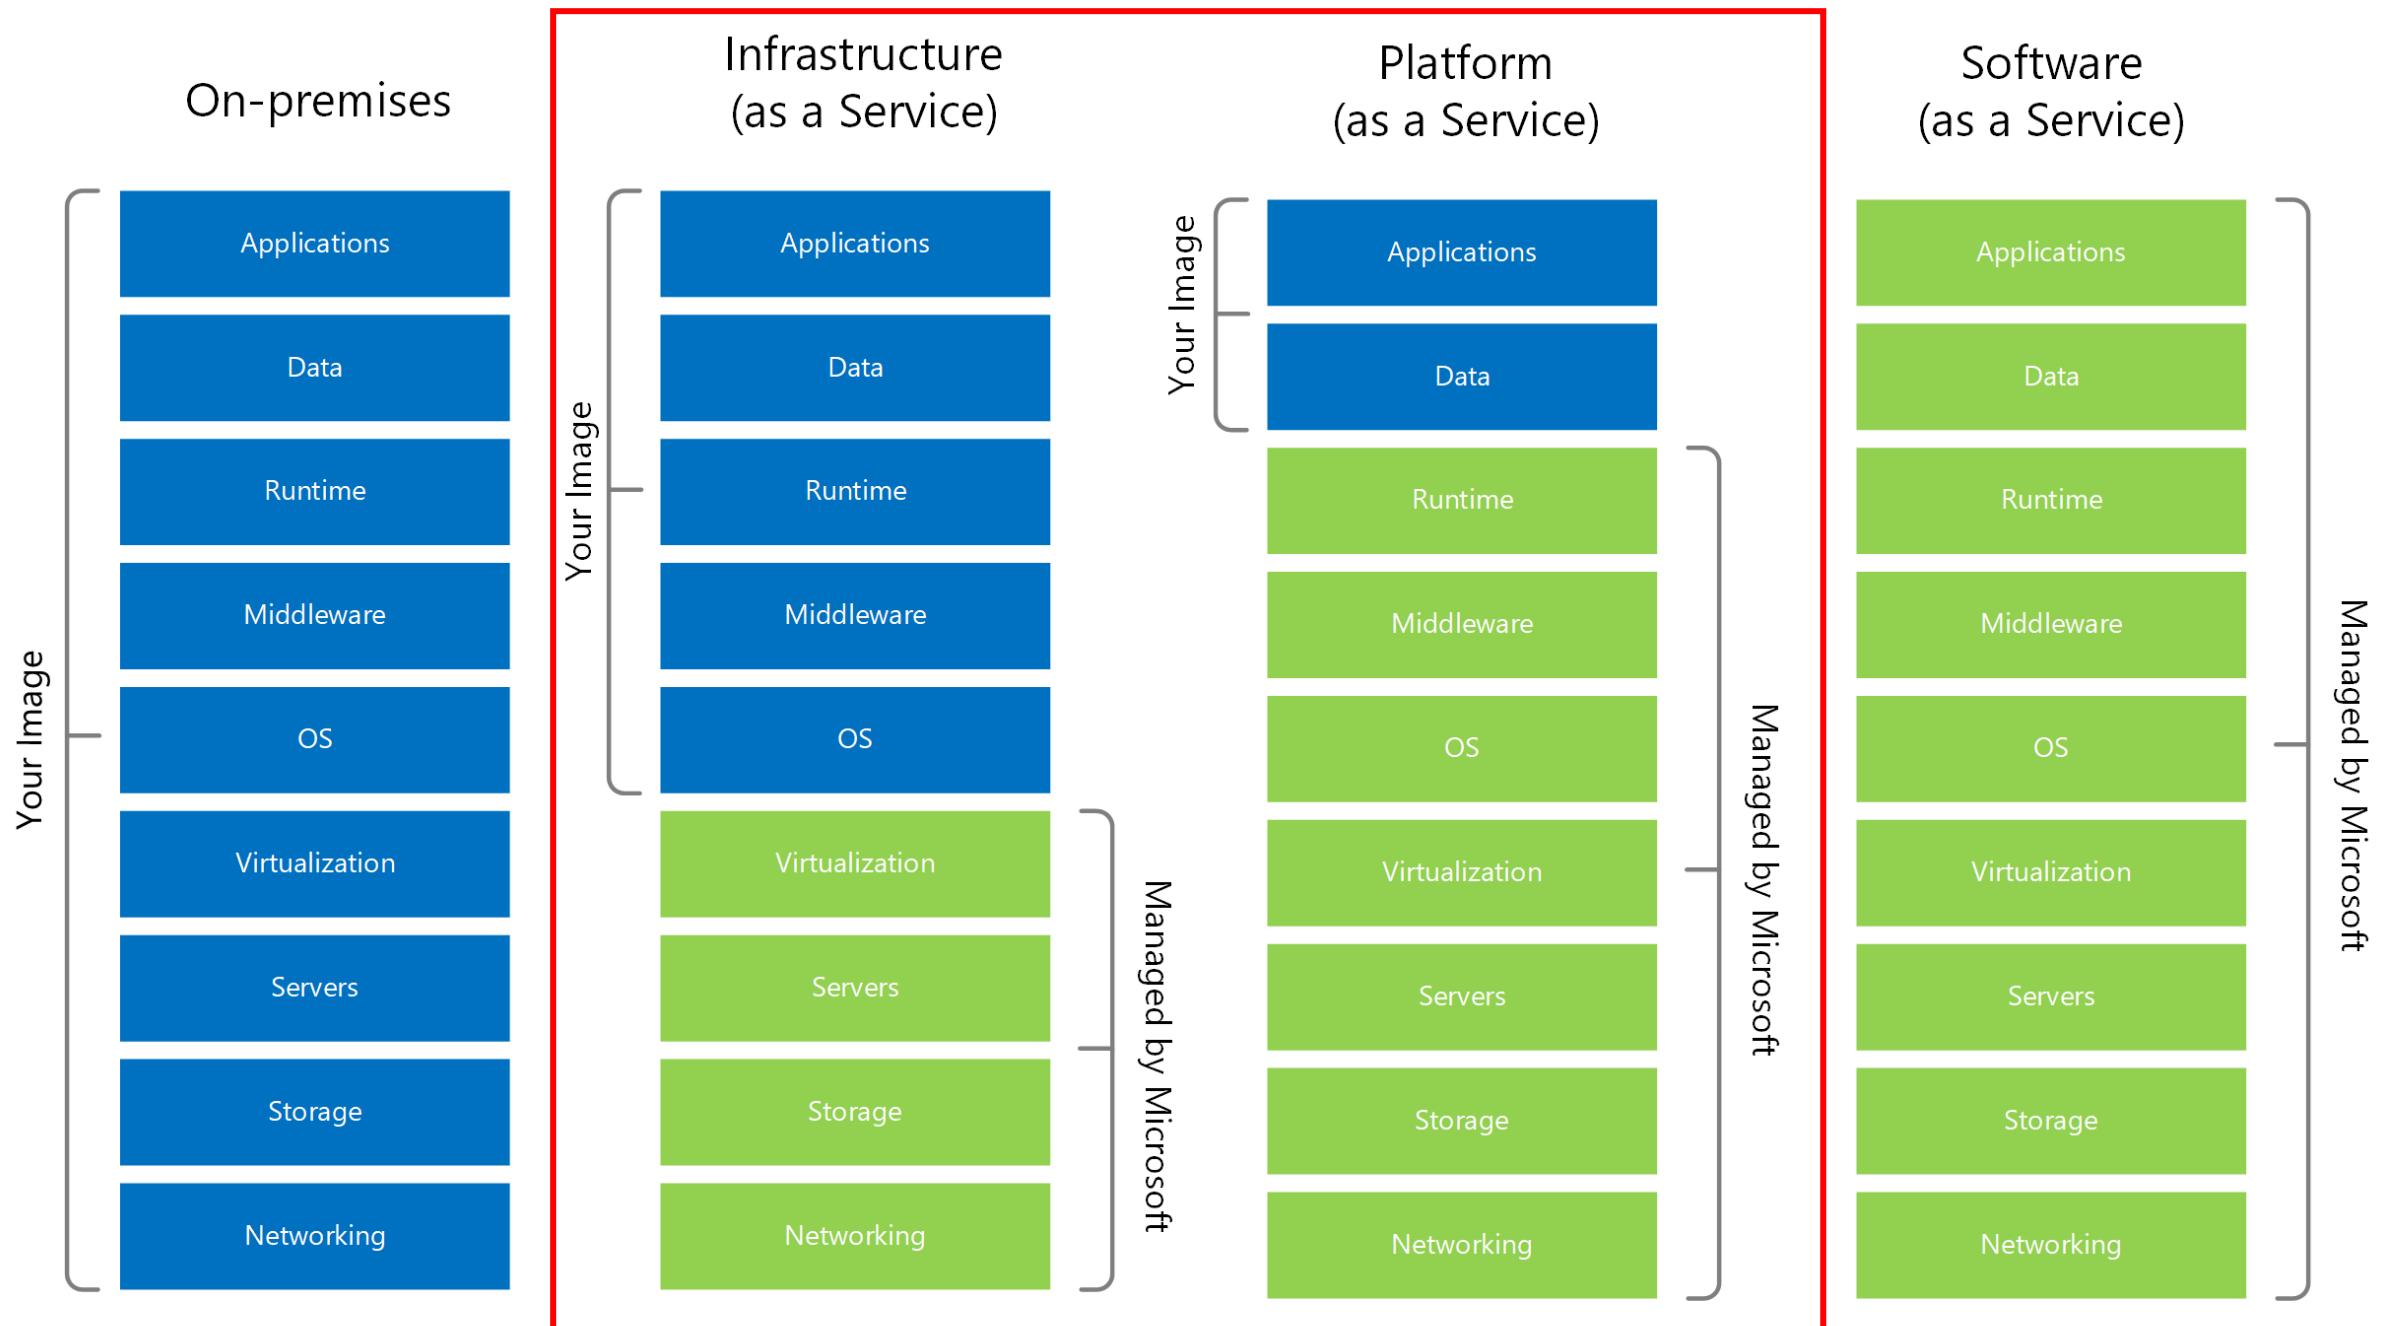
On-premises

Your Image

Applications

Data

Runtime

Middleware

OS

Virtualization

Servers

Storage

Networking

Infrastructure (as a Service)

Your Image

Applications

Data

Runtime

Middleware

OS

Virtualization

Servers

Storage

Networking

Managed by Microsoft

Platform (as a Service)

Your Image

Applications

Data

Runtime

Middleware

OS

Virtualization

Servers

Storage

Networking

Managed by Microsoft

Software (as a Service)

Applications

Data

Runtime

Middleware

OS

Virtualization

Servers

Storage

Networking

Managed by Microsoft